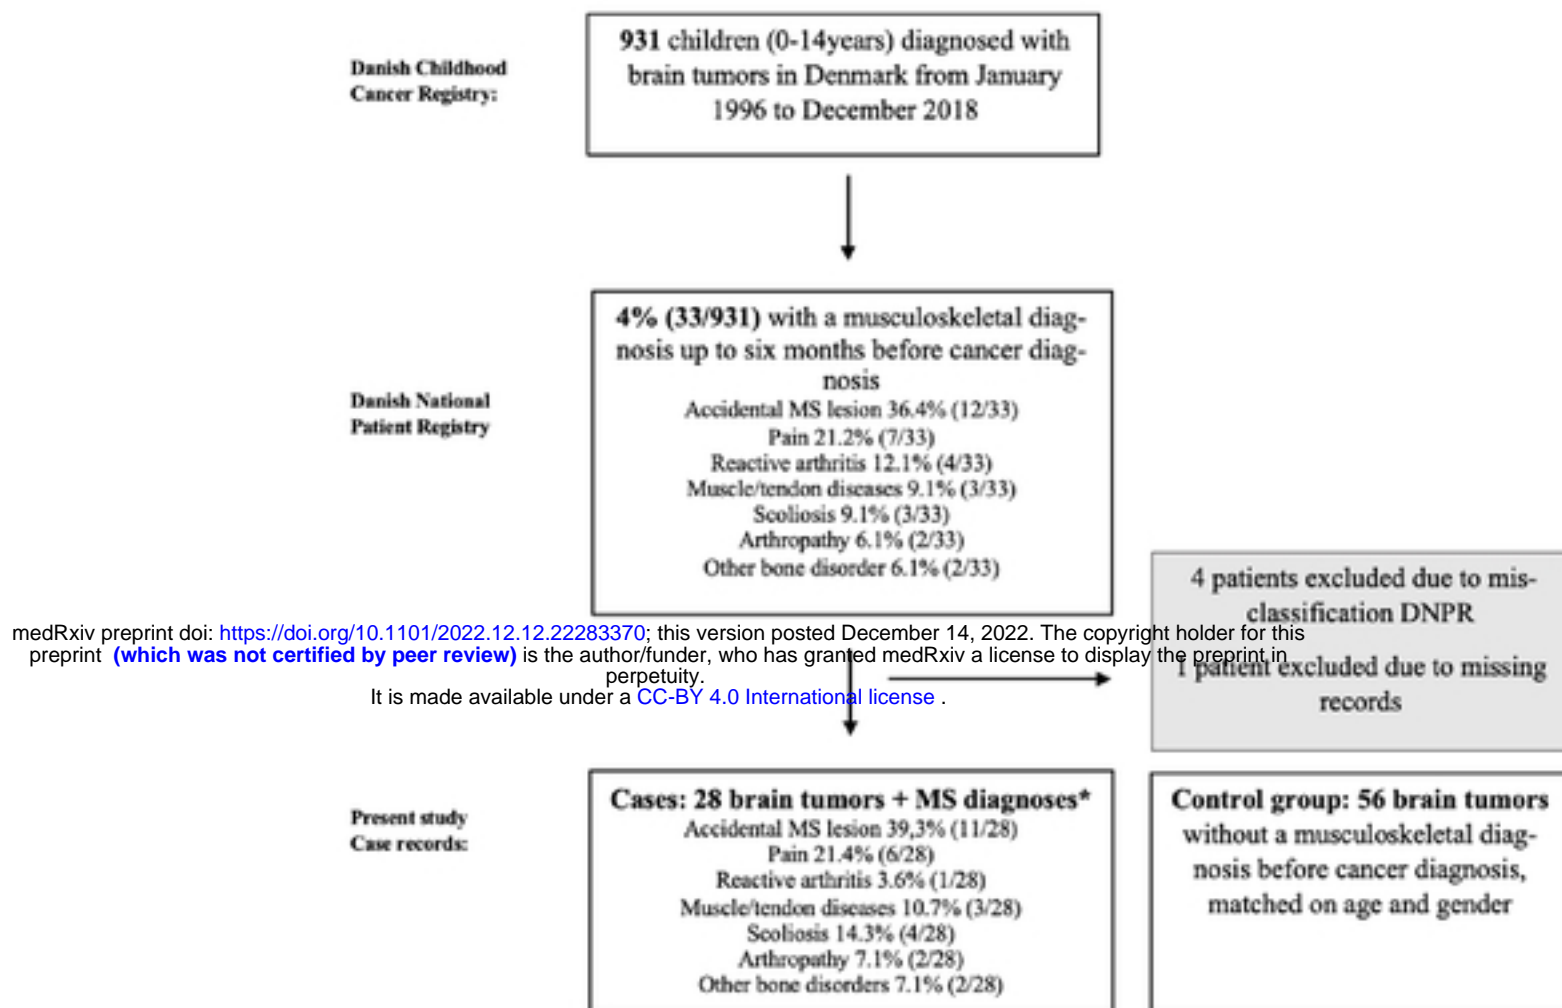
Danish Childhood Cancer Registry:

931 children (0-14years) diagnosed with brain tumors in Denmark from January 1996 to December 2018

Danish National Patient Registry

4% (33/931) with a musculoskeletal diagnosis up to six months before cancer diagnosis
Accidental MS lesion 36.4% (12/33)
Pain 21.2% (7/33)
Reactive arthritis 12.1% (4/33)
Muscle/tendon diseases 9.1% (3/33)
Scoliosis 9.1% (3/33)
Arthropathy 6.1% (2/33)
Other bone disorder 6.1% (2/33)

4 patients excluded due to misclassification DNPR
1 patient excluded due to missing records

medRxiv preprint doi: https://doi.org/10.1101/2022.12.12.22283370; this version posted December 14, 2022. The copyright holder for this preprint (which was not certified by peer review) is the author/funder, who has granted medRxiv a license to display the preprint in perpetuity.
It is made available under a CC-BY 4.0 International license .

Present study Case records:

Cases: 28 brain tumors + MS diagnoses*
Accidental MS lesion 39,3% (11/28)
Pain 21.4% (6/28)
Reactive arthritis 3.6% (1/28)
Muscle/tendon diseases 10.7% (3/28)
Scoliosis 14.3% (4/28)
Arthropathy 7.1% (2/28)
Other bone disorders 7.1% (2/28)

Control group: 56 brain tumors without a musculoskeletal diagnosis before cancer diagnosis, matched on age and gender